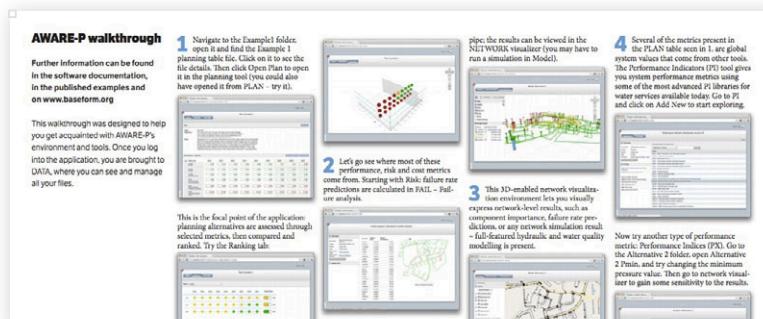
AWARE-P walkthrough

Further information can be found in the software documentation, in the published examples and on www.baseform.org

This walkthrough was designed to help you get acquainted with AWARE-P's environment and tools. Once you log into the application, you are brought to DATA, where you can see and manage all your files.

1 Navigate to the Example1 folder, open it and find the Example 1 planning table file. Click on it to see file details. Then click Open Plan to open it in the planning tool (you could also have opened it from PLAN – try it).

This is the focal point of the application: planning alternatives are assessed through selected metrics, then compared and ranked. Try the Ranking tab:

2 Let's go see where most of these performance, risk and cost metrics come from. Starting with Risk: failure rate predictions are calculated in FAIL – Failure analysis.

pipe; the results can be viewed in the NETWORK visualizer (you may have to run a simulation in Model).

3 This 3D-enabled network visualization environment lets you visually express network-level results, such as component importance, failure rate predictions, or any network simulation result – full-featured hydraulic and water quality modelling is present.

4 Several of the metrics present in the PLAN table seen in 1. are global system values that come from other tools. The Performance Indicators (PI) tool gives you system performance metrics using some of the most advanced PI libraries for water services available today. Go to PI and click on Add New to start exploring.

Now try another type of performance metric: Performance Indices (PX). Go to the Alternative 2 folder, open Alternative 2 Twin, and try changing the minimum pressure value. Then go to network visualizer to gain some sensitivity to the results.